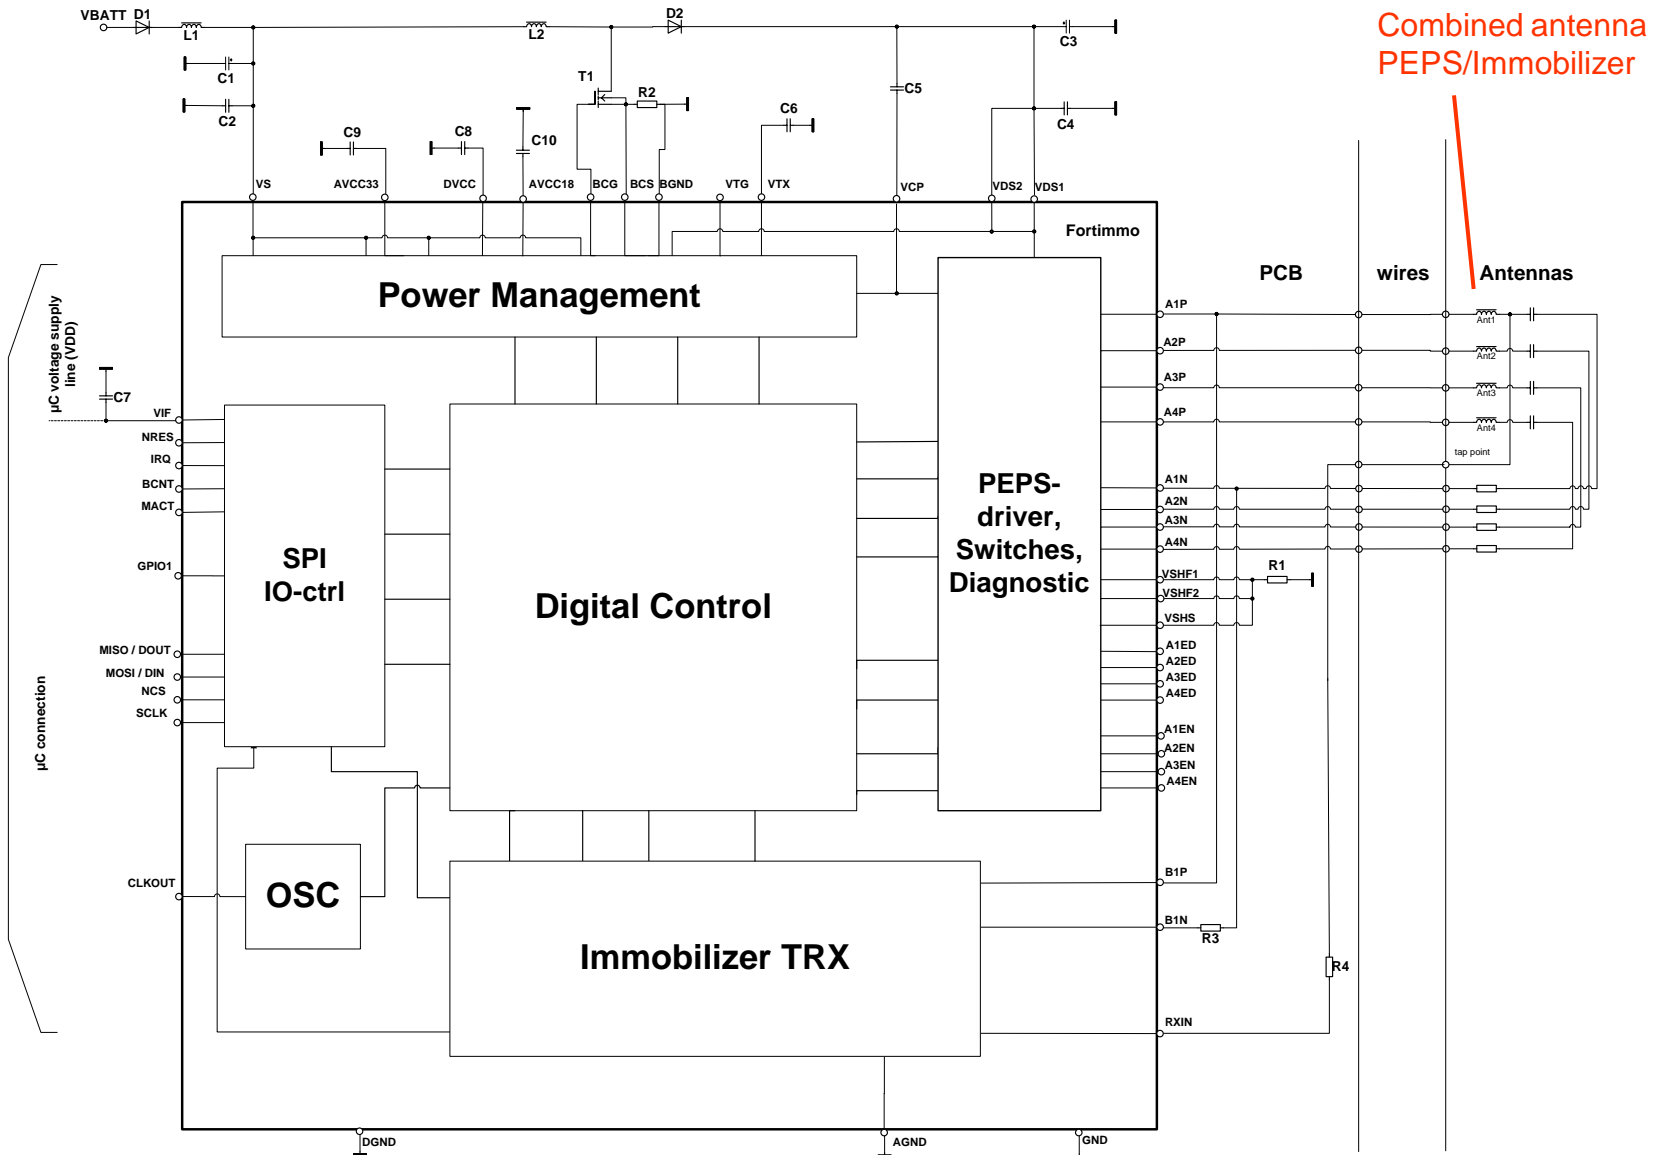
Combined antenna PEPS/Immobilizer

VBATT D1 L1 L2 D2 C3
C1
C2
T1 R2
C5
C6
C4
C9 C8 C10
VS AVCC33 DVCC AVCC18 BCG BCS BGND VTG VTX VCP VDS2 VDS1

Fortimmo

PCB wires Antennas

Power Management

µC voltage supply line (VDD)

C7
VIF
NRES
IRQ
BCNT
MACT

GPIO1

SPI IO-ctrl

Digital Control

PEPS-driver, Switches, Diagnostic

A1P
A2P
A3P
A4P
Ant1
Ant2
Ant3
Ant4
tap point
A1N
A2N
A3N
A4N
VSHF1
VSHF2
R1
VSHS
A1ED
A2ED
A3ED
A4ED
A1EN
A2EN
A3EN
A4EN

MISO / DOUT
MOSI / DIN
NCS
SCLK

µC connection

CLKOUT

OSC

Immobilizer TRX

B1P
B1N
R3
R4
RXIN

DGND AGND GND